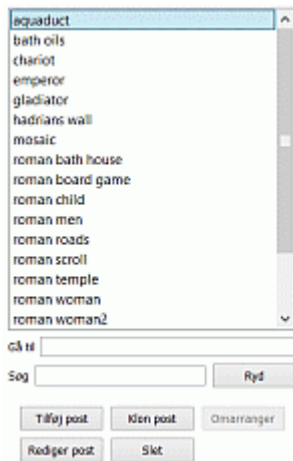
aquaduct
bath oils
chariot
emperor
gladiator
hadrians wall
mosaic
roman bath house
roman board game
roman child
roman men
roman roads
roman scroll
roman temple
roman woman
roman woman2

Gå til
Søg
Ryd

Tilføj post
Klon post
Omarranger
Rediger post
Slet